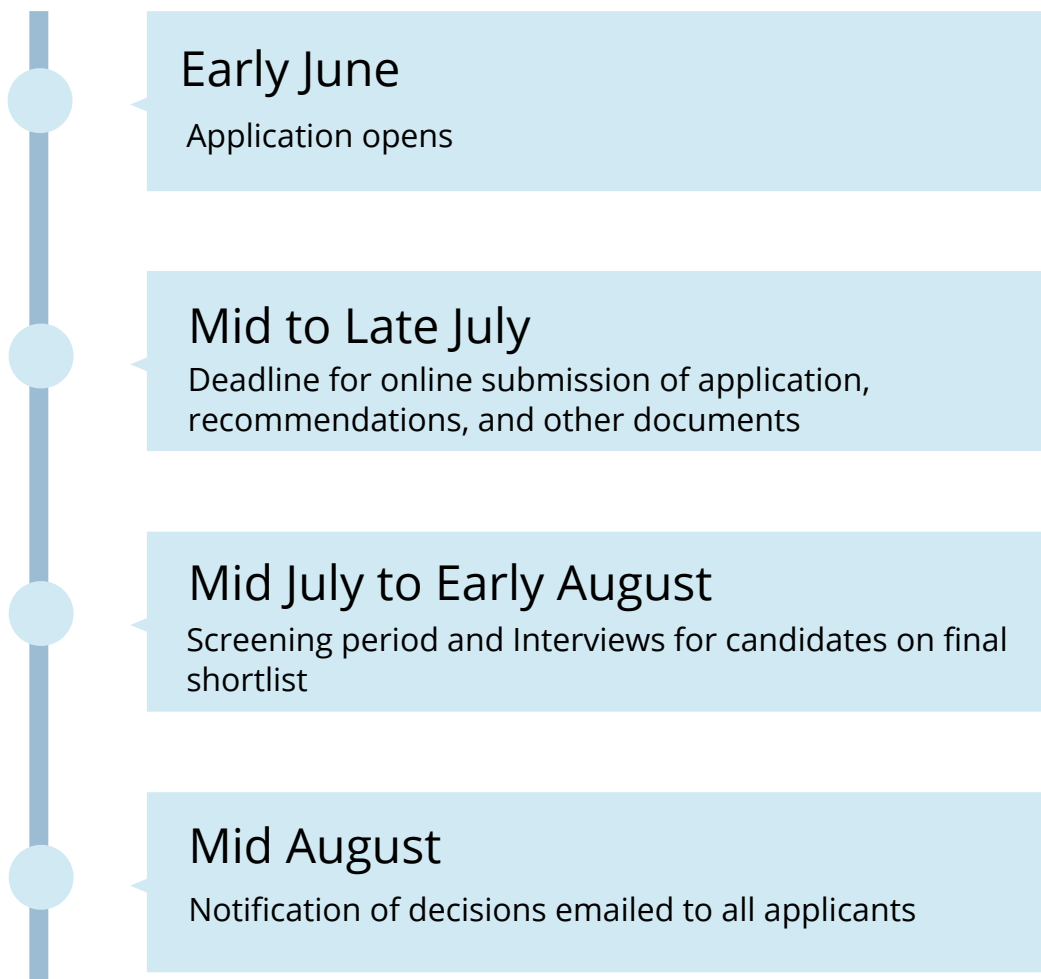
Early June

Application opens

Mid to Late July

Deadline for online submission of application, recommendations, and other documents

Mid July to Early August

Screening period and Interviews for candidates on final shortlist

Mid August

Notification of decisions emailed to all applicants